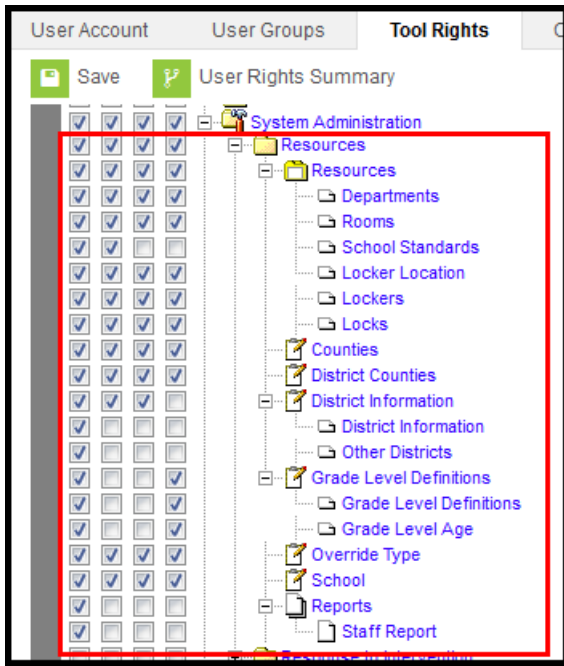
User Account
User Groups
Tool Rights
C

Save
User Rights Summary

System Administration
Resources
Resources
Departments
Rooms
School Standards
Locker Location
Lockers
Locks
Counties
District Counties
District Information
District Information
Other Districts
Grade Level Definitions
Grade Level Definitions
Grade Level Age
Override Type
School
Reports
Staff Report
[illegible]